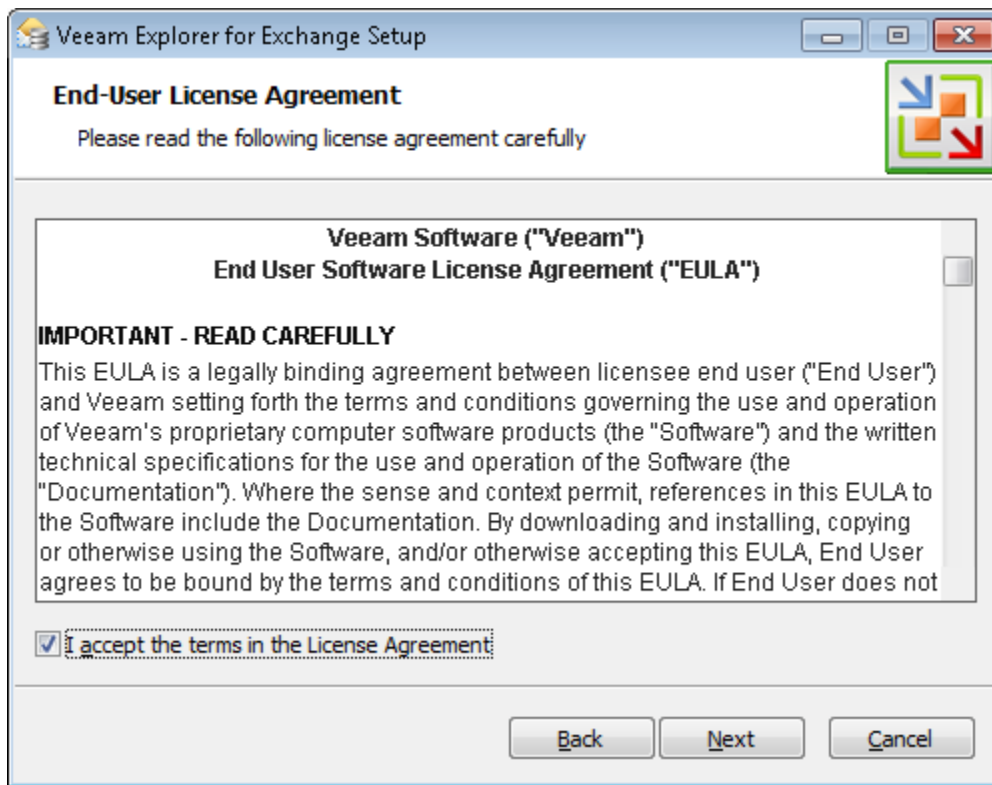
Veeam Explorer for Exchange Setup

End-User License Agreement

Please read the following license agreement carefully

Veeam Software ("Veeam")
End User Software License Agreement ("EULA")

IMPORTANT - READ CAREFULLY
This EULA is a legally binding agreement between licensee end user ("End User") and Veeam setting forth the terms and conditions governing the use and operation of Veeam's proprietary computer software products (the "Software") and the written technical specifications for the use and operation of the Software (the "Documentation"). Where the sense and context permit, references in this EULA to the Software include the Documentation. By downloading and installing, copying or otherwise using the Software, and/or otherwise accepting this EULA, End User agrees to be bound by the terms and conditions of this EULA. If End User does not

I accept the terms in the License Agreement

Back Next Cancel